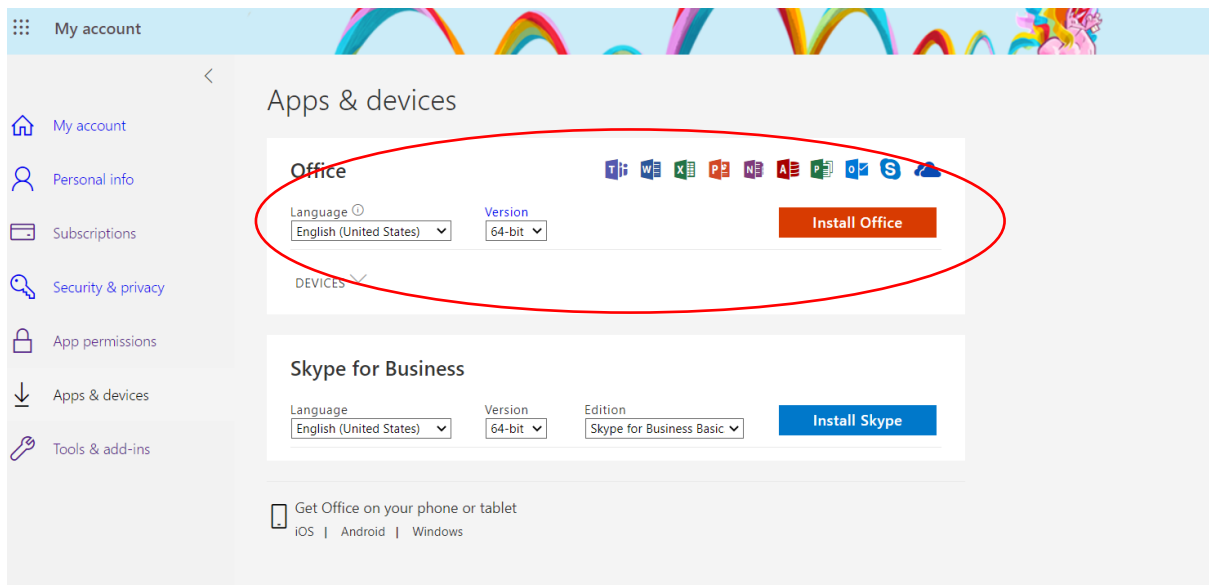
My account

My account
Personal info
Subscriptions
Security & privacy
App permissions
Apps & devices
Tools & add-ins

Apps & devices

Office

Language ⓘ
English (United States)
Version
64-bit
Install Office

DEVICES

Skype for Business

Language
English (United States)
Version
64-bit
Edition
Skype for Business Basic
Install Skype

Get Office on your phone or tablet
iOS | Android | Windows